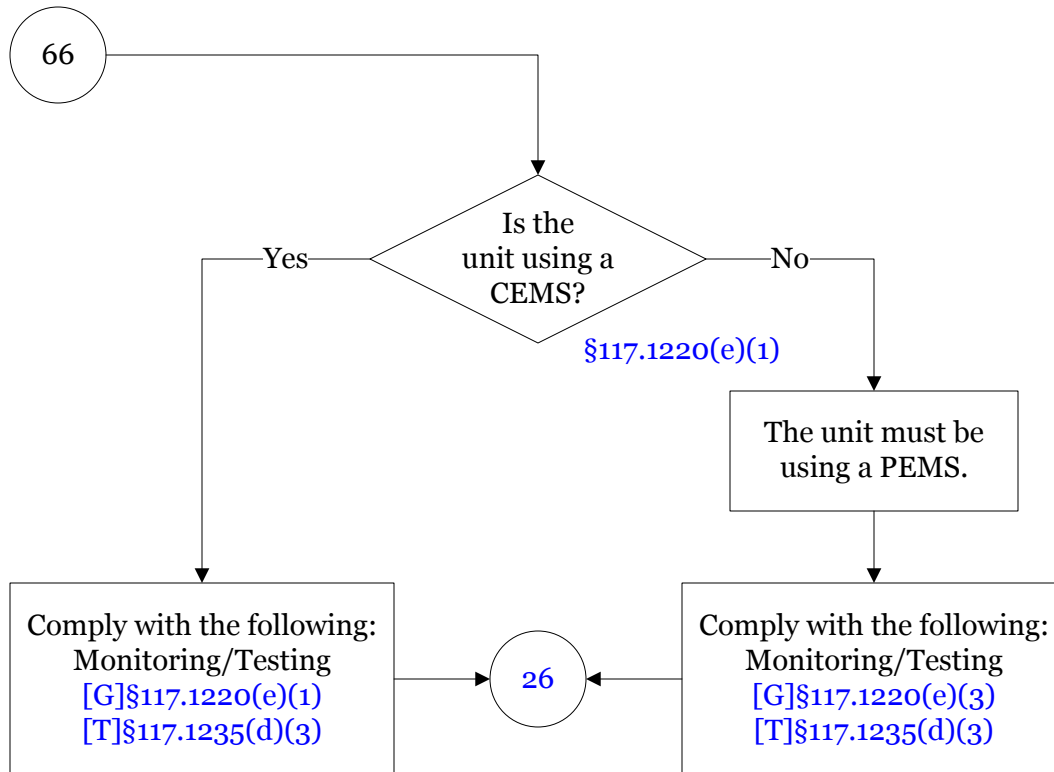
66

Is the unit using a CEMS?

§117.1220(e)(1)

Yes

No

The unit must be using a PEMS.

Comply with the following:
Monitoring/Testing
[G]§117.1220(e)(1)
[T]§117.1235(d)(3)

26

Comply with the following:
Monitoring/Testing
[G]§117.1220(e)(3)
[T]§117.1235(d)(3)